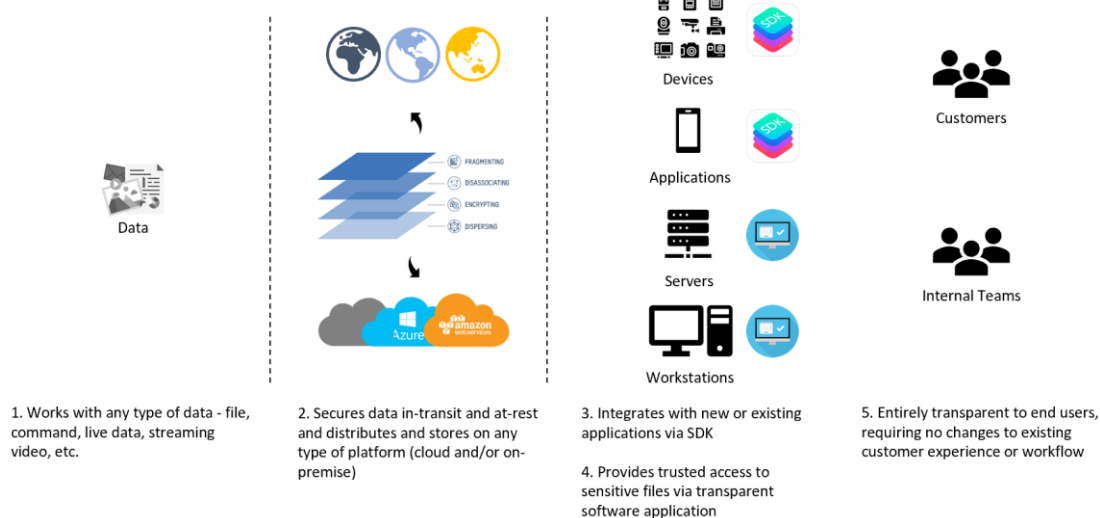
Data

FRAGMENTING
DISASSOCIATING
ENCRYPTING
DISPERSING

Azure
amazon web services

SDK
Devices

SDK
Applications

Servers

Workstations

Customers

Internal Teams

1. Works with any type of data - file, command, live data, streaming video, etc.

2. Secures data in-transit and at-rest and distributes and stores on any type of platform (cloud and/or on-premise)

3. Integrates with new or existing applications via SDK

4. Provides trusted access to sensitive files via transparent software application

5. Entirely transparent to end users, requiring no changes to existing customer experience or workflow